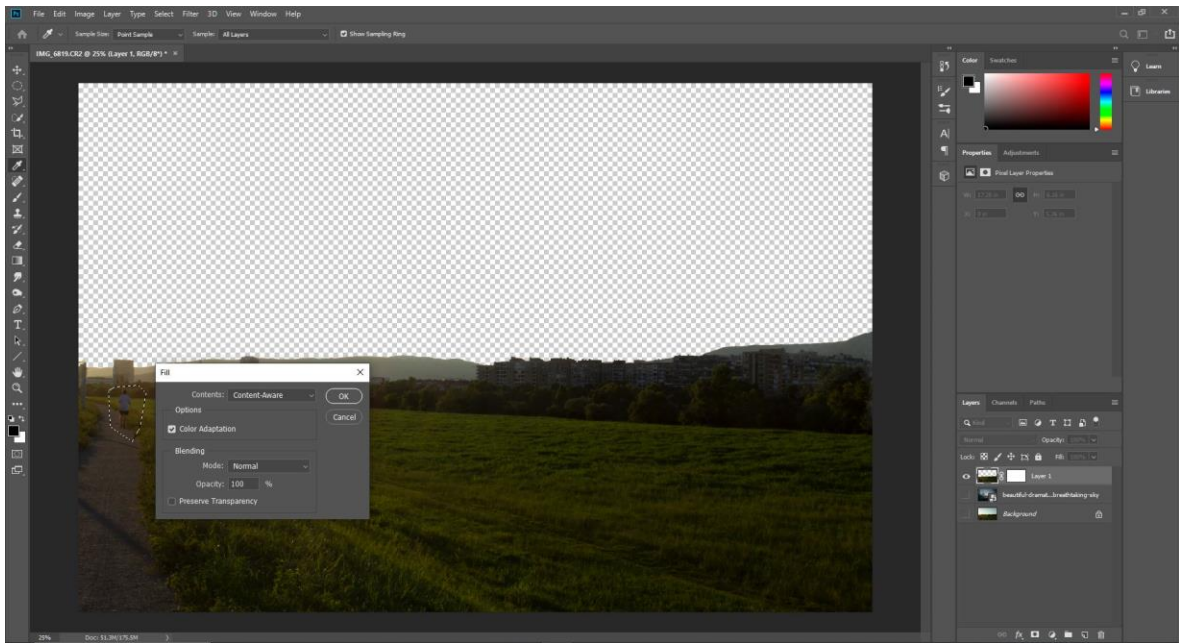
Ps File Edit Image Layer Type Select Filter 3D View Window Help

Sample Size: Point Sample Sample: All Layers Show Sampling Ring

IMG_6819.CR2 @ 25% (Layer 1, RGB/8*) * ×

Fill

Contents: Content-Aware

OK

Cancel

Options

Color Adaptation

Blending

Mode: Normal

Opacity: 100 %

Preserve Transparency

Color Swatches

Learn

Libraries

Properties Adjustments

Pixel Layer Properties

Layers Channels Paths

Normal

Opacity:

Lock:

Fill:

Layer 1

beautiful-dramat...breathtaking-sky

Background

25% Doc: 51.3M/175.5M